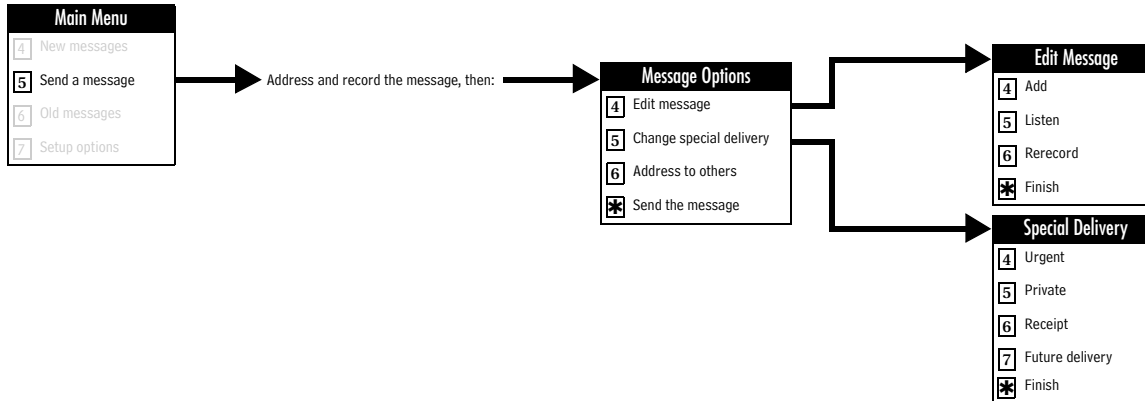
Main Menu
4 New messages
5 Send a message
6 Old messages
7 Setup options

Address and record the message, then:

Message Options
4 Edit message
5 Change special delivery
6 Address to others
✱ Send the message

Edit Message
4 Add
5 Listen
6 Rerecord
✱ Finish

Special Delivery
4 Urgent
5 Private
6 Receipt
7 Future delivery
✱ Finish